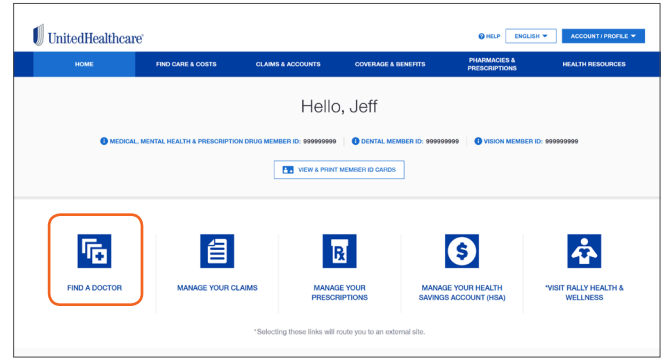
UnitedHealthcare

HELP ENGLISH ACCOUNT / PROFILE

HOME FIND CARE & COSTS CLAIMS & ACCOUNTS COVERAGE & BENEFITS PHARMACIES & PRESCRIPTIONS HEALTH RESOURCES

Hello, Jeff

MEDICAL, MENTAL HEALTH & PRESCRIPTION DRUG MEMBER ID: 999999999 DENTAL MEMBER ID: 999999999 VISION MEMBER ID: 999999999

VIEW & PRINT MEMBER ID CARDS

FIND A DOCTOR

MANAGE YOUR CLAIMS

MANAGE YOUR PRESCRIPTIONS

MANAGE YOUR HEALTH SAVINGS ACCOUNT (HSA)

*VISIT RALLY HEALTH & WELLNESS

*Selecting these links will route you to an external site.